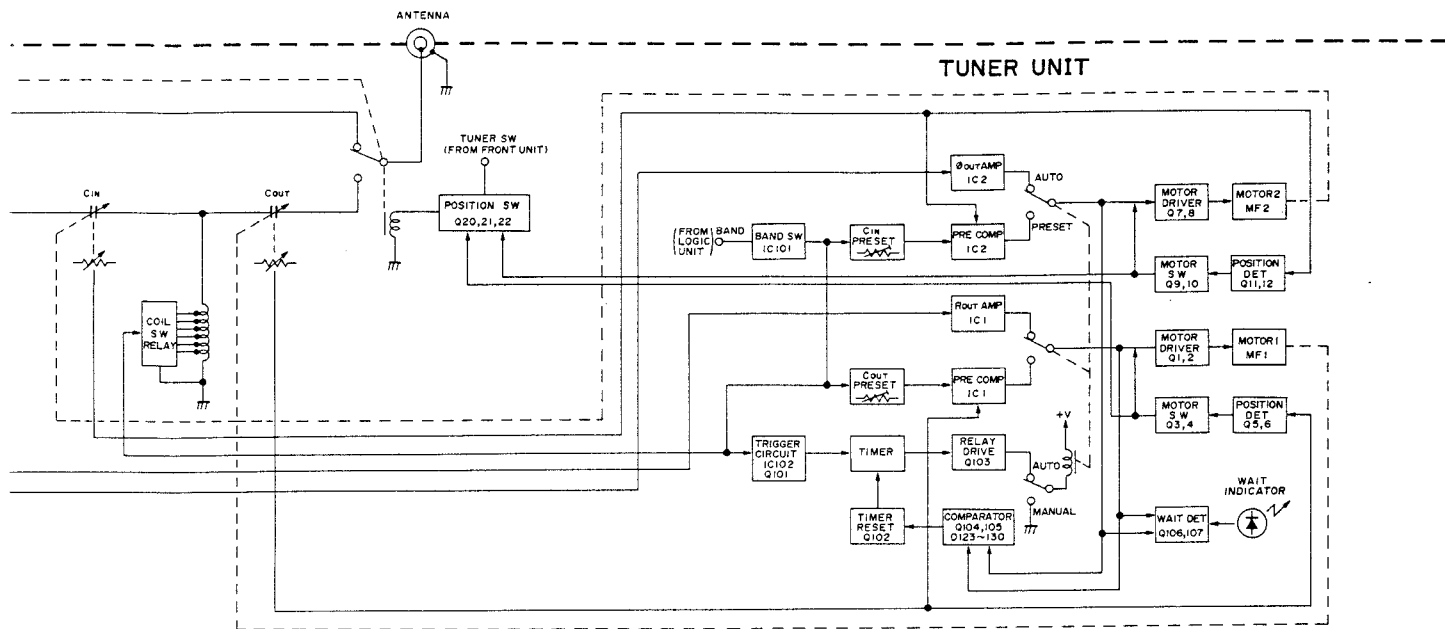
ANTENNA

TUNER UNIT

TUNER SW (FROM FRONT UNIT)

CIN

COUT

POSITION SW Q20,21,22

ØOUT AMP IC2

AUTO

MOTOR DRIVER Q7,8

MOTOR2 MF2

(FROM LOGIC UNIT) BAND

BAND SW IC101

CIN PRESET

PRE COMP IC2

PRESET

MOTOR SW Q9,10

POSITION DET Q11,12

COIL SW RELAY

ROUT AMP IC1

MOTOR DRIVER Q1,2

MOTOR1 MF1

COUT PRESET

PRE COMP IC1

+V

MOTOR SW Q3,4

POSITION DET Q5,6

TRIGGER CIRCUIT IC102 Q101

TIMER

RELAY DRIVE Q103

AUTO

WAIT INDICATOR

MANUAL

TIMER RESET Q102

COMPARATOR Q104,105 Q123~130

WAIT DET Q106,107